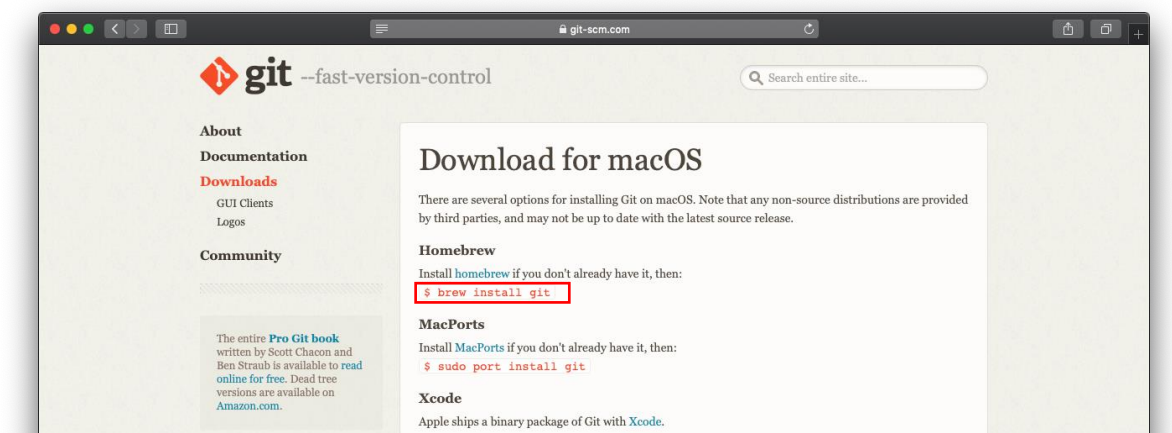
git-scm.com

git --fast-version-control

Search entire site...

About
Documentation
Downloads
GUI Clients
Logos
Community

The entire Pro Git book written by Scott Chacon and Ben Straub is available to read online for free. Dead tree versions are available on Amazon.com.

Download for macOS

There are several options for installing Git on macOS. Note that any non-source distributions are provided by third parties, and may not be up to date with the latest source release.

Homebrew

Install homebrew if you don't already have it, then:
$ brew install git

MacPorts

Install MacPorts if you don't already have it, then:
$ sudo port install git

Xcode

Apple ships a binary package of Git with Xcode.